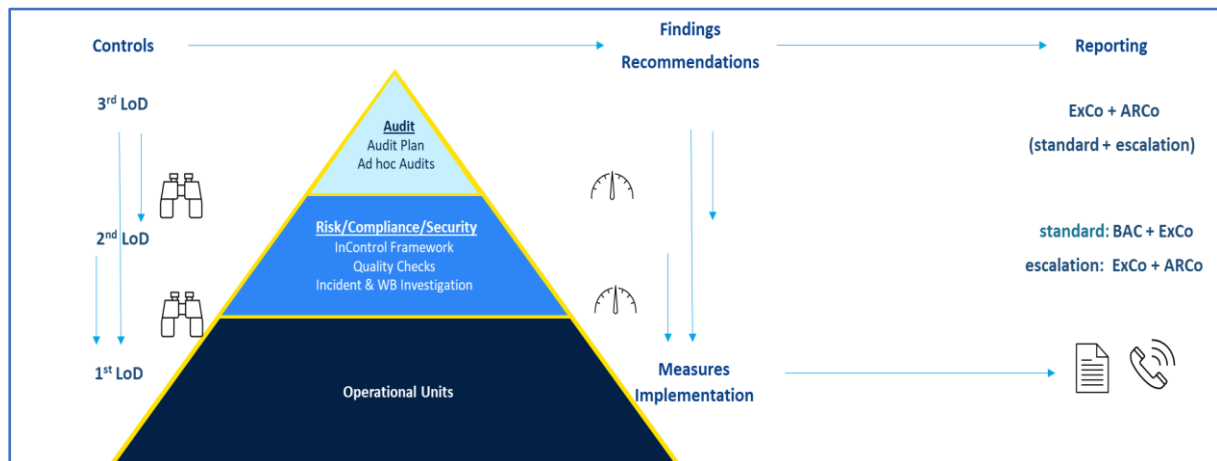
Controls

Findings
Recommendations

Reporting

3rd LoD

2nd LoD

1st LoD

Audit
Audit Plan
Ad hoc Audits

Risk/Compliance/Security
InControl Framework
Quality Checks
Incident & WB Investigation

Operational Units

Measures
Implementation

ExCo + ARCo
(standard + escalation)

standard: BAC + ExCo
escalation: ExCo + ARCo